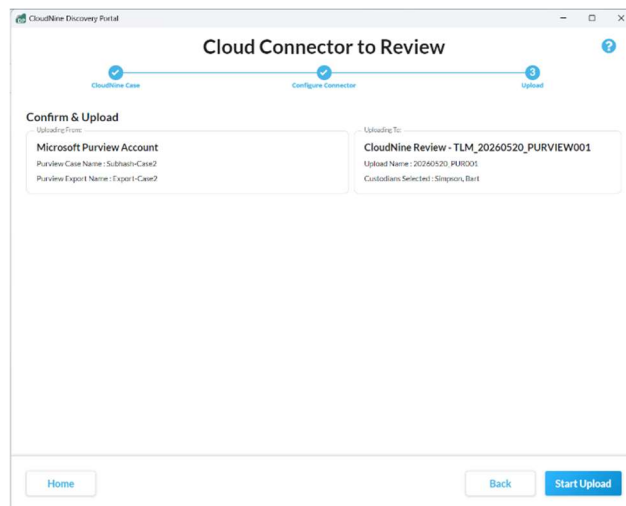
CloudNine Discovery Portal

Cloud Connector to Review

?

CloudNine Case
Configure Connector
3
Upload

Confirm & Upload

Uploading From:
Microsoft Purview Account
Purview Case Name : Subhash-Case2
Purview Export Name : Export-Case2

Uploading To:
CloudNine Review - TLM_20260520_PURVIEW001
Upload Name : 20260520_PUR001
Custodians Selected : Simpson, Bart

Home

Back

Start Upload